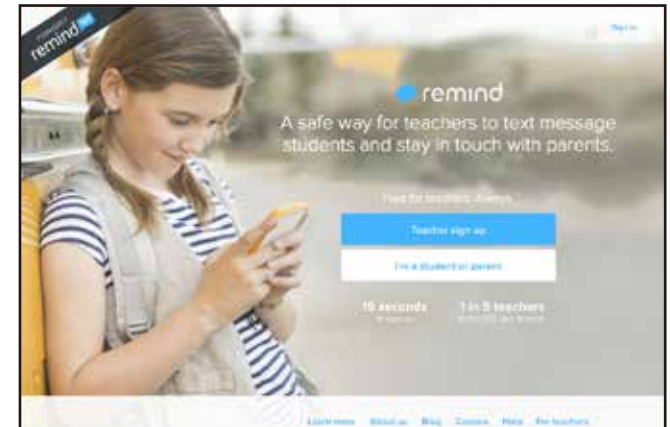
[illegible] remind

Sign in

remind

A safe way for teachers to text message students and stay in touch with parents.

Free for teachers. Always.

Teacher sign up

I'm a student or parent

15 seconds
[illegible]

1 in 5 teachers
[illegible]

Learn more About us Blog Careers Help For teachers